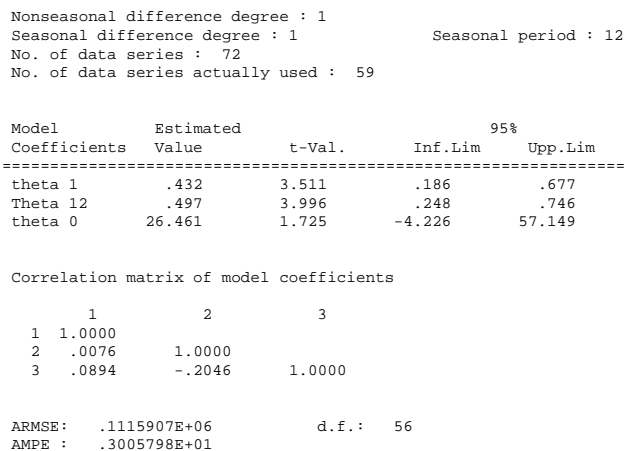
Nonseasonal difference degree : 1
Seasonal difference degree : 1 Seasonal period : 12
No. of data series : 72
No. of data series actually used : 59

| Model Coefficients | Estimated Value | t-Val. | 95% Inf.Lim | Upp.Lim |
|---|---|---|---|---|
| theta 1 | .432 | 3.511 | .186 | .677 |
| Theta 12 | .497 | 3.996 | .248 | .746 |
| theta 0 | 26.461 | 1.725 | -4.226 | 57.149 |

Correlation matrix of model coefficients

| | 1 | 2 | 3 |
|---|---|---|---|
| 1 | 1.0000 | | |
| 2 | .0076 | 1.0000 | |
| 3 | .0894 | -.2046 | 1.0000 |

ARMSE: .1115907E+06 d.f.: 56
AMPE : .3005798E+01